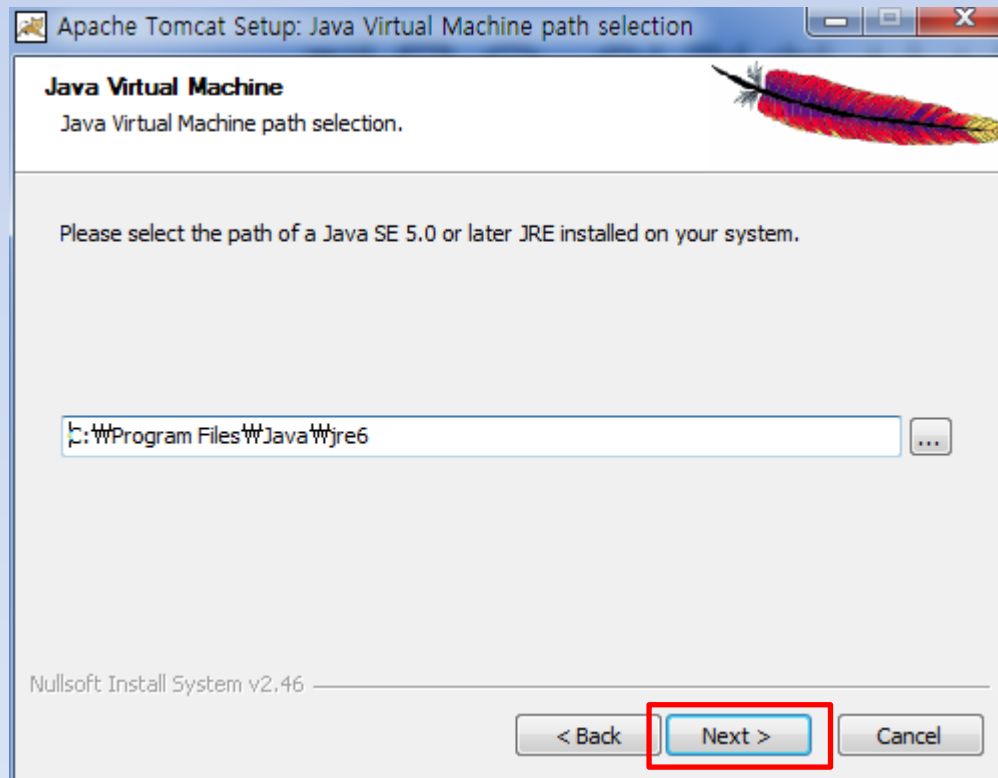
Apache Tomcat Setup: Java Virtual Machine path selection

Java Virtual Machine
Java Virtual Machine path selection.

Please select the path of a Java SE 5.0 or later JRE installed on your system.

C:₩Program Files₩Java₩jre6

...

Nullsoft Install System v2.46

< Back
Next >
Cancel